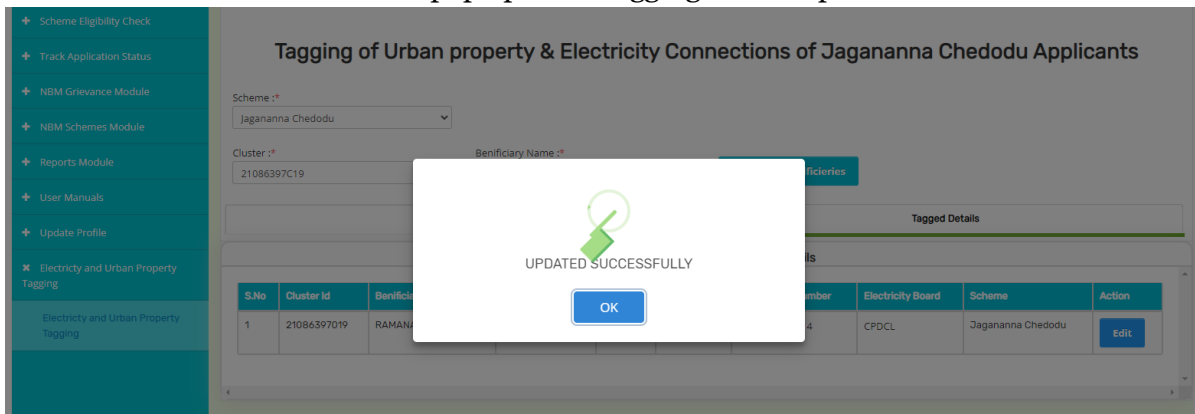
+ Scheme Eligibility Check

+ Track Application Status

+ NBM Grievance Module

+ NBM Schemes Module

+ Reports Module

+ User Manuals

+ Update Profile

✖ Electricty and Urban Property Tagging

Electricty and Urban Property Tagging

Tagging of Urban property & Electricity Connections of Jagananna Chedodu Applicants

Scheme :*

Jagananna Chedodu

Cluster :*

21086397C19

Benificiary Name :*

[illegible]ficieries

Tagged Details

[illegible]ils

| S.No | Cluster Id | Benificia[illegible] | | | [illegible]mber | Electricity Board | Scheme | Action |
|---|---|---|---|---|---|---|---|---|
| 1 | 21086397019 | RAMANA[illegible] | | | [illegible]4 | CPDCL | Jagananna Chedodu | Edit |

UPDATED SUCCESSFULLY

OK